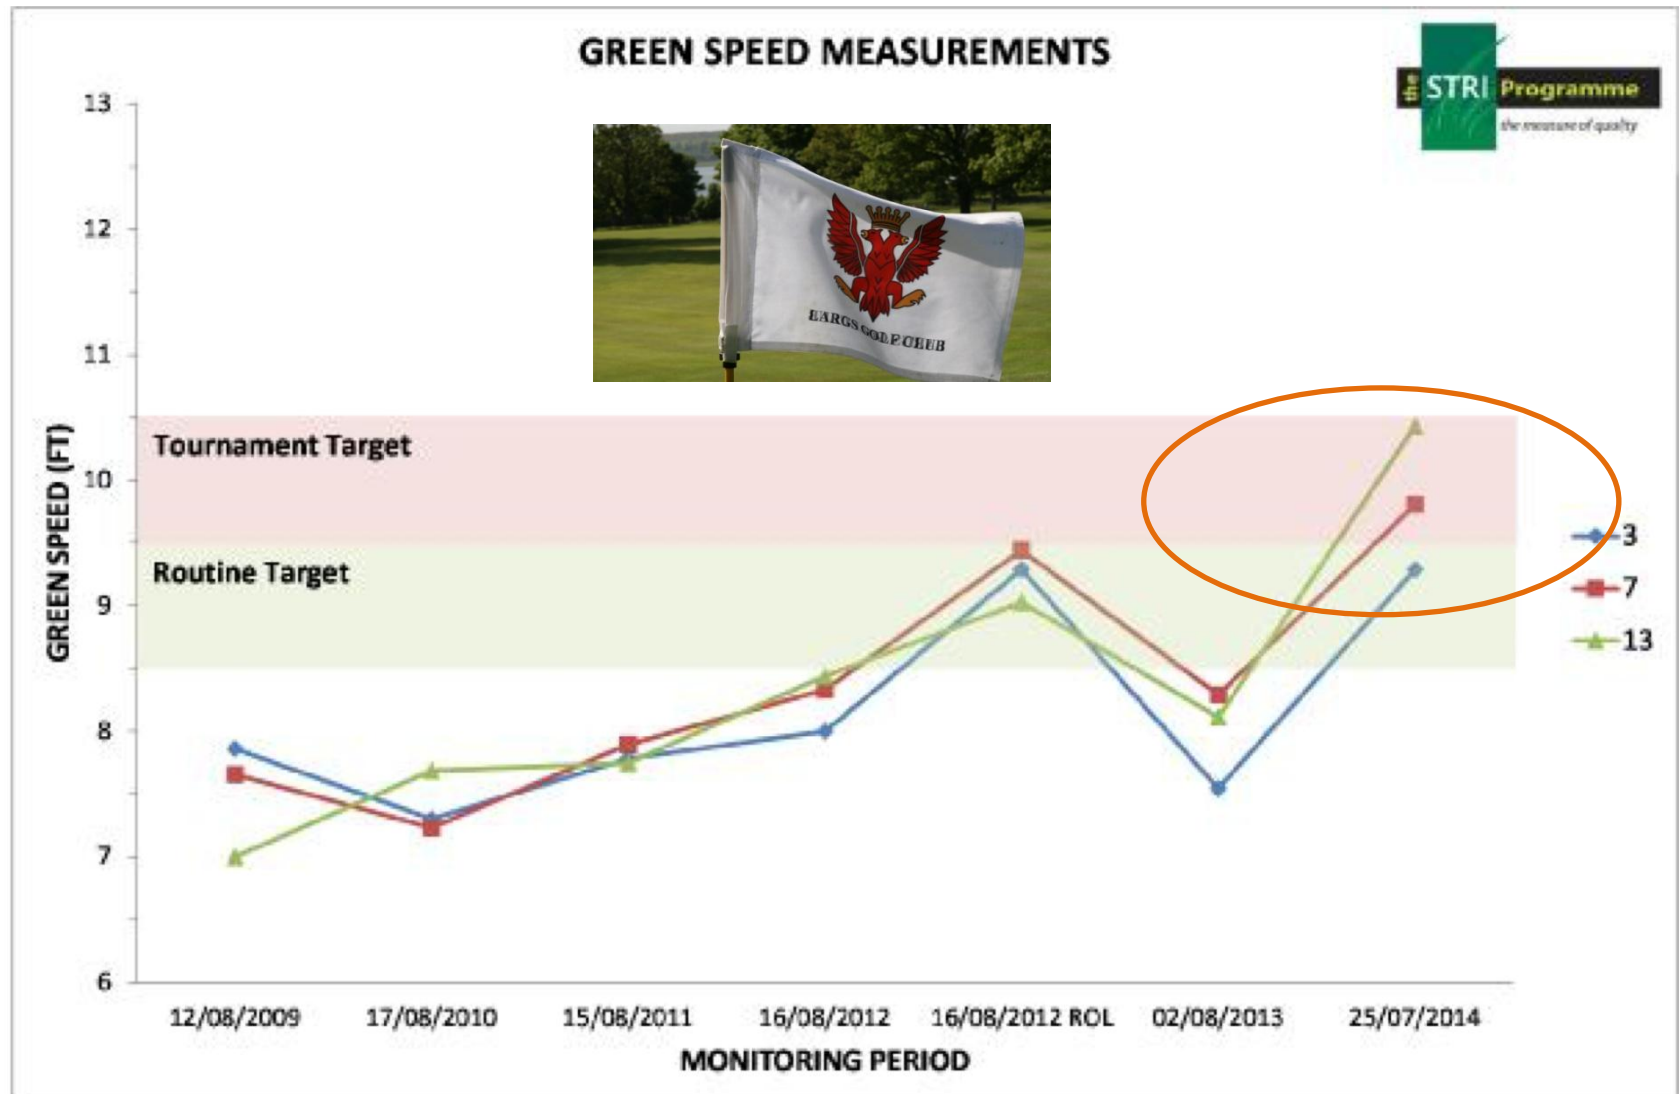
GREEN SPEED MEASUREMENTS

the STRI Programme
the measure of quality

LARGS GOLF CLUB

13
12
11
10
9
8
7
6

GREEN SPEED (FT)

Tournament Target

Routine Target

3
7
13

12/08/2009
17/08/2010
15/08/2011
16/08/2012
16/08/2012 ROL
02/08/2013
25/07/2014

MONITORING PERIOD